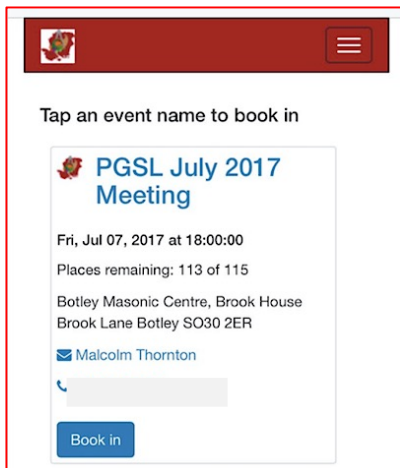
Tap an event name to book in

PGSL July 2017 Meeting

Fri, Jul 07, 2017 at 18:00:00

Places remaining: 113 of 115

Botley Masonic Centre, Brook House Brook Lane Botley SO30 2ER

Malcolm Thornton

Book in